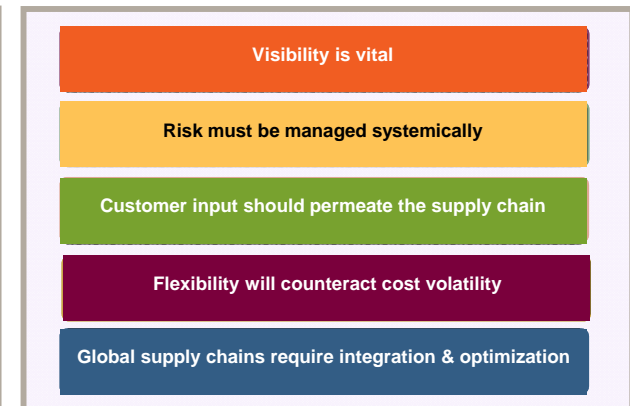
Visibility is vital

Risk must be managed systemically

Customer input should permeate the supply chain

Flexibility will counteract cost volatility

Global supply chains require integration & optimization